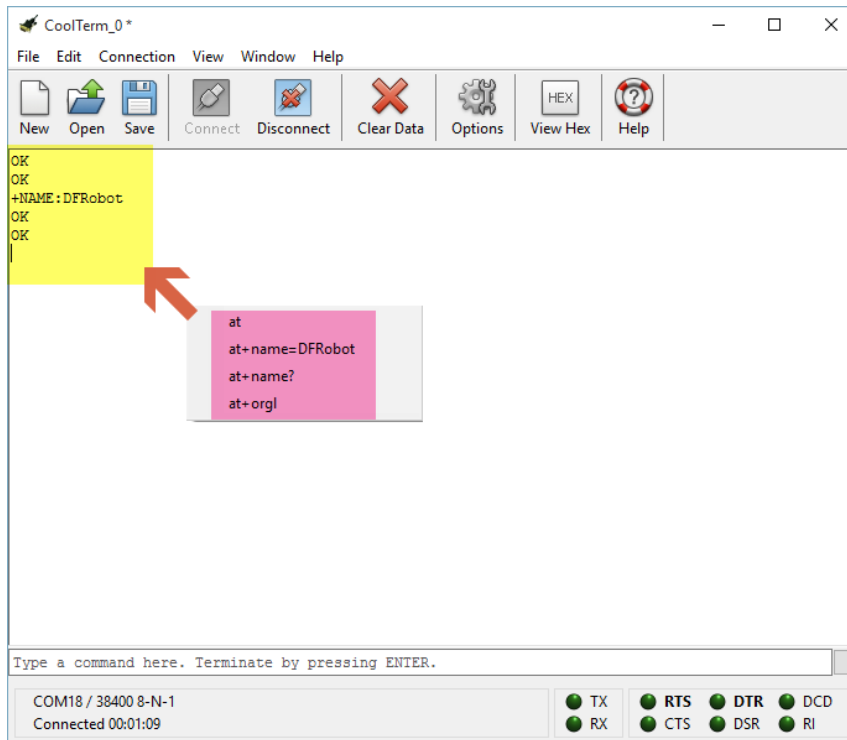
CoolTerm_0 *

File Edit Connection View Window Help

New Open Save Connect Disconnect Clear Data Options HEX View Hex Help

OK
OK
+NAME:DFRobot
OK
OK

at
at+name=DFRobot
at+name?
at+orgl

Type a command here. Terminate by pressing ENTER.

COM18 / 38400 8-N-1
Connected 00:01:09

TX
RX
RTS
CTS
DTR
DSR
DCD
RI